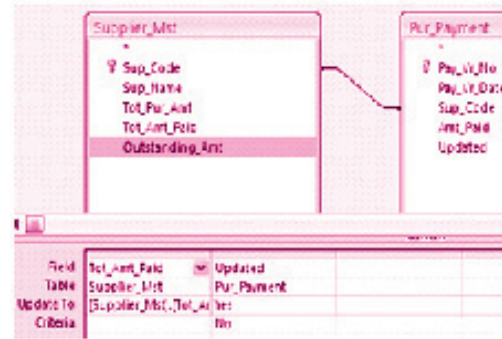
Supplier_Mst

*

Sup_Code

Sup_Name

Tot_Pur_Amt

Tot_Amt_Paid

Outstanding_Amt

Pur_Payment

*

Pay_Vr_No

Pay_Vr_Date

Sup_Code

Amt_Paid

Updated

| Field | Tot_Amt_Paid | Updated |
|---|---|---|
| Table | Supplier_Mst | Pur_Payment |
| Update To | [Supplier_Mst].[Tot_A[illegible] | Yes |
| Criteria | | No |